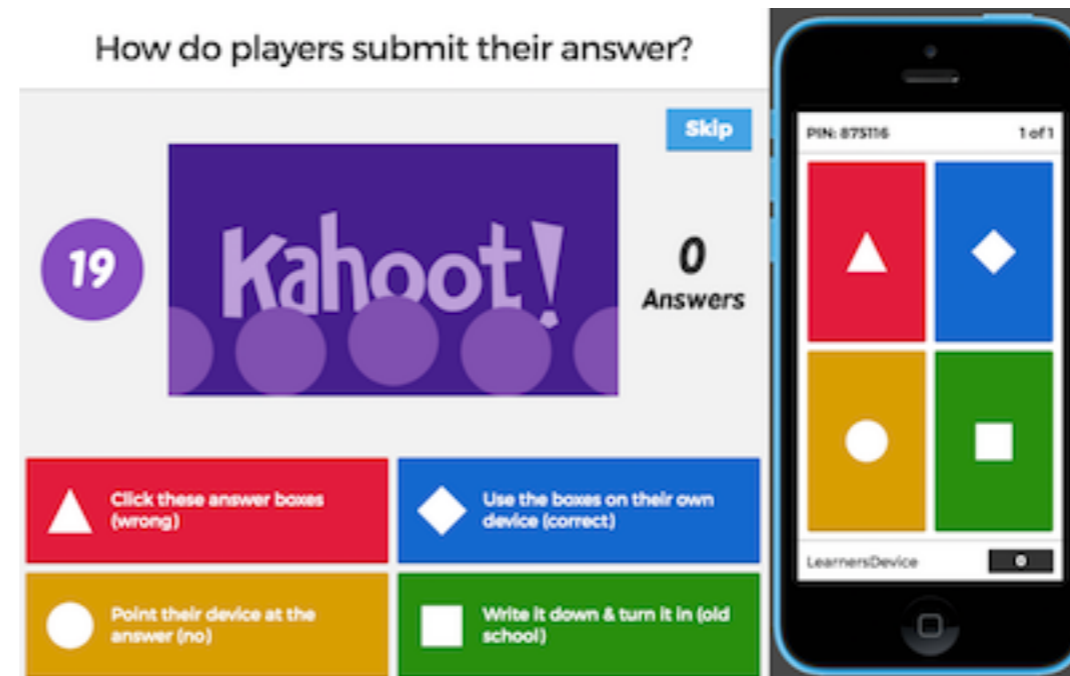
How do players submit their answer?

Skip

19

Kahoot!

0
Answers

Click these answer boxes (wrong)

Use the boxes on their own device (correct)

Point their device at the answer (no)

Write it down & turn it in (old school)

PIN: 875116

1 of 1

LearnersDevice

0